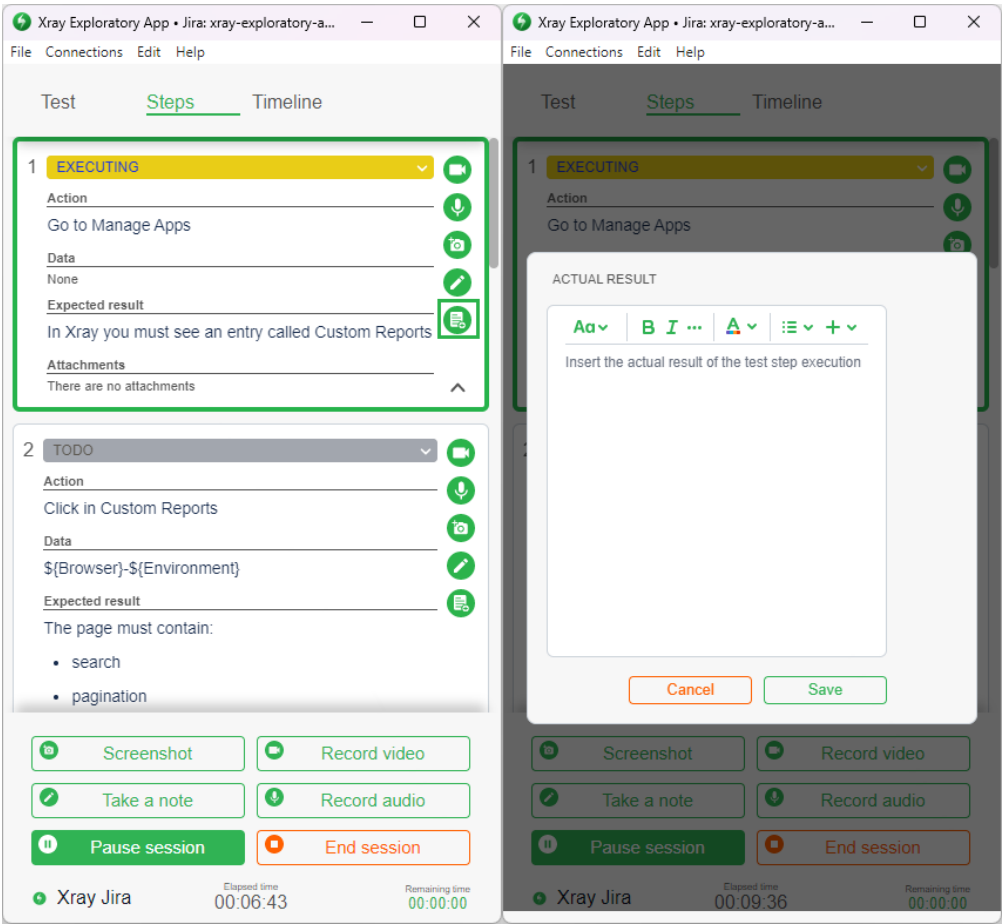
Xray Exploratory App • Jira: xray-exploratory-a...

File Connections Edit Help

Test Steps Timeline

1 EXECUTING

Action

Go to Manage Apps

Data

None

Expected result

In Xray you must see an entry called Custom Reports

Attachments

There are no attachments

2 TODO

Action

Click in Custom Reports

Data

${Browser}-${Environment}

Expected result

The page must contain:

- search
- pagination

Screenshot Record video

Take a note Record audio

Pause session End session

Xray Jira

Elapsed time
00:06:43

Remaining time
00:00:00

Xray Exploratory App • Jira: xray-exploratory-a...

File Connections Edit Help

Test Steps Timeline

1 EXECUTING

Action

Go to Manage Apps

ACTUAL RESULT

Aa B I ... A

Insert the actual result of the test step execution

Cancel Save

Screenshot Record video

Take a note Record audio

Pause session End session

Xray Jira

Elapsed time
00:09:36

Remaining time
00:00:00